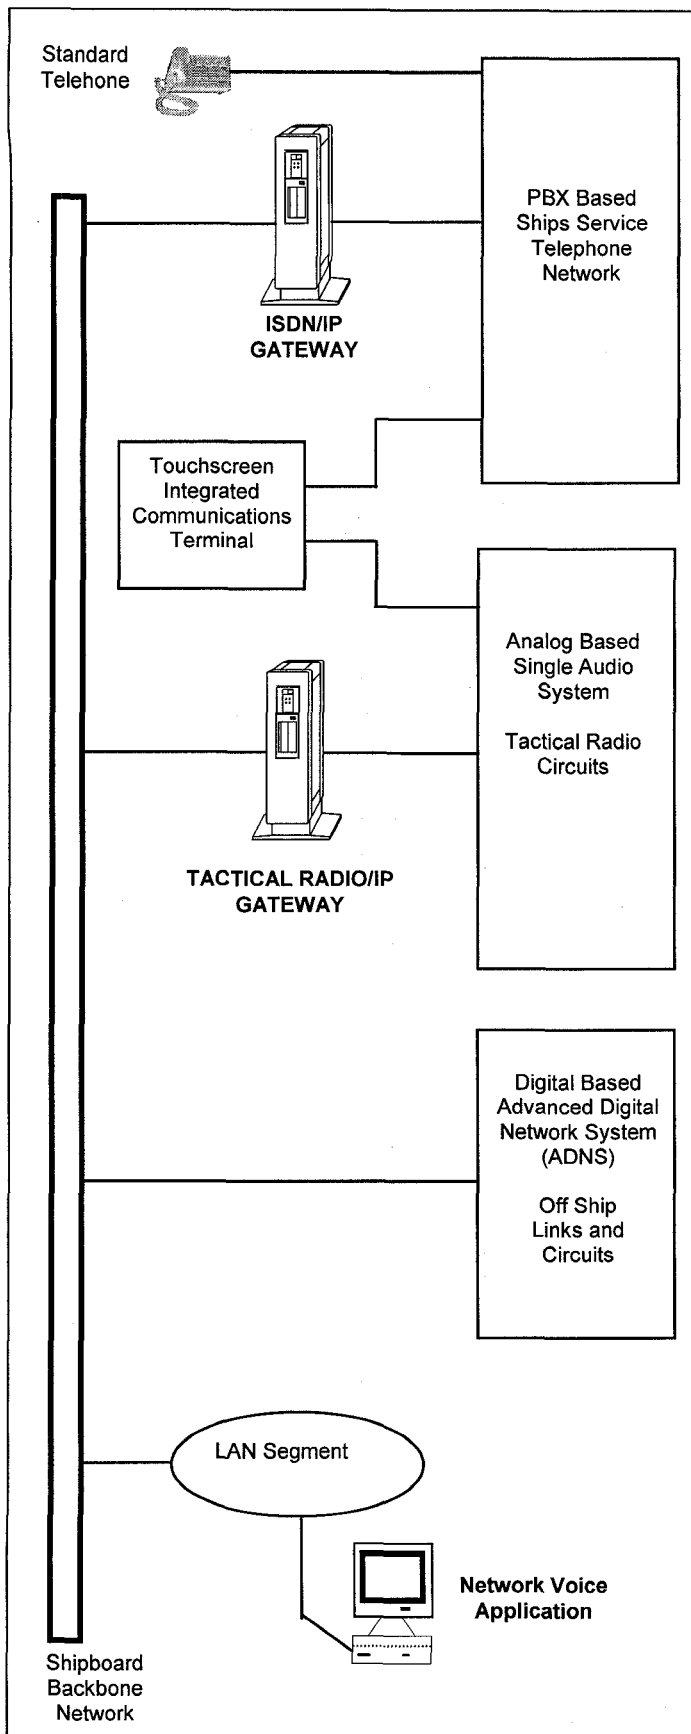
Standard Telehone

PBX Based Ships Service Telephone Network

ISDN/IP GATEWAY

Touchscreen Integrated Communications Terminal

Analog Based Single Audio System

Tactical Radio Circuits

TACTICAL RADIO/IP GATEWAY

Digital Based Advanced Digital Network System (ADNS)

Off Ship Links and Circuits

LAN Segment

Network Voice Application

Shipboard Backbone Network